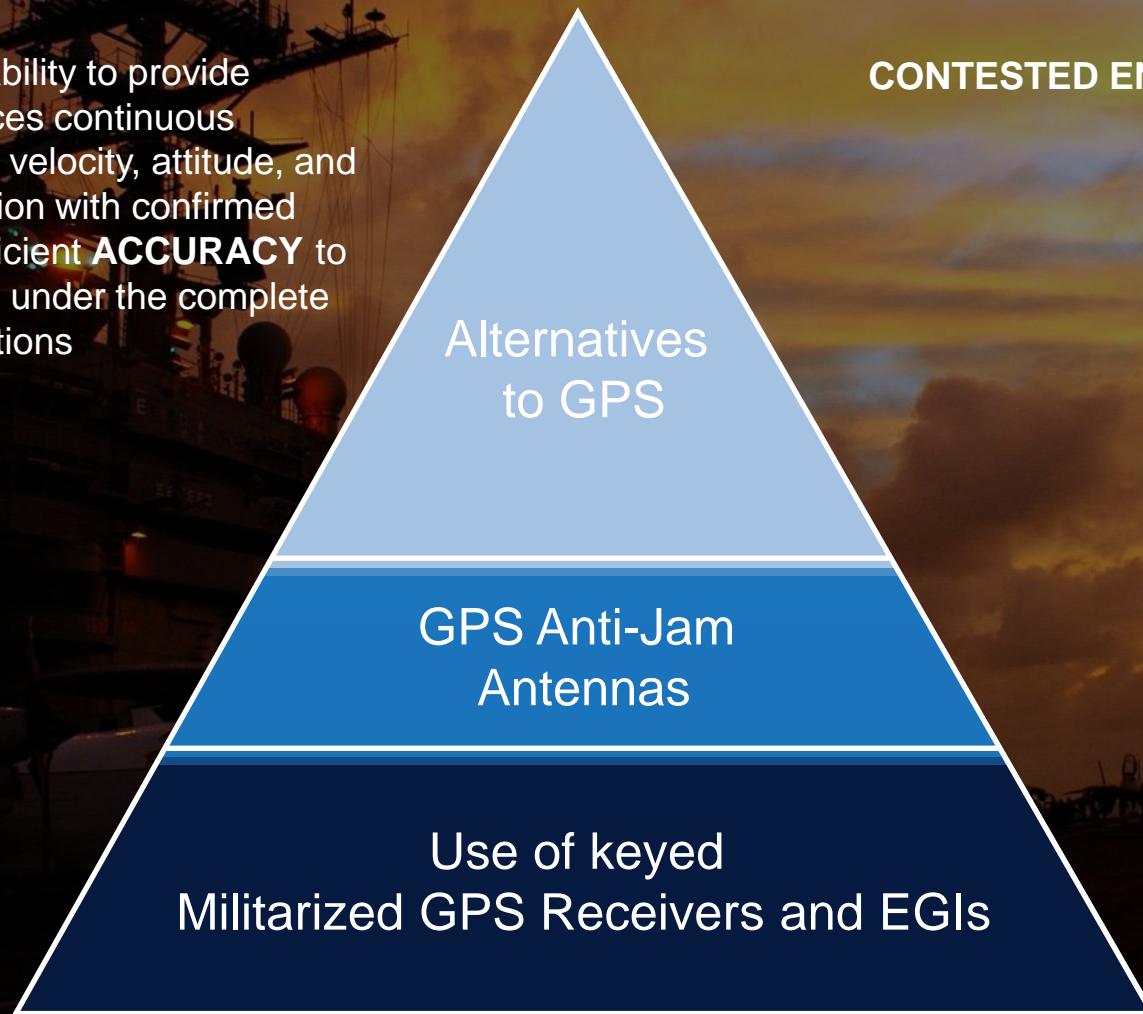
bility to provide
ces continuous
velocity, attitude, and
ion with confirmed
cient **ACCURACY** to
under the complete
tions

**CONTESTED EN**

Alternatives to GPS

GPS Anti-Jam Antennas

Use of keyed Militarized GPS Receivers and EGIs